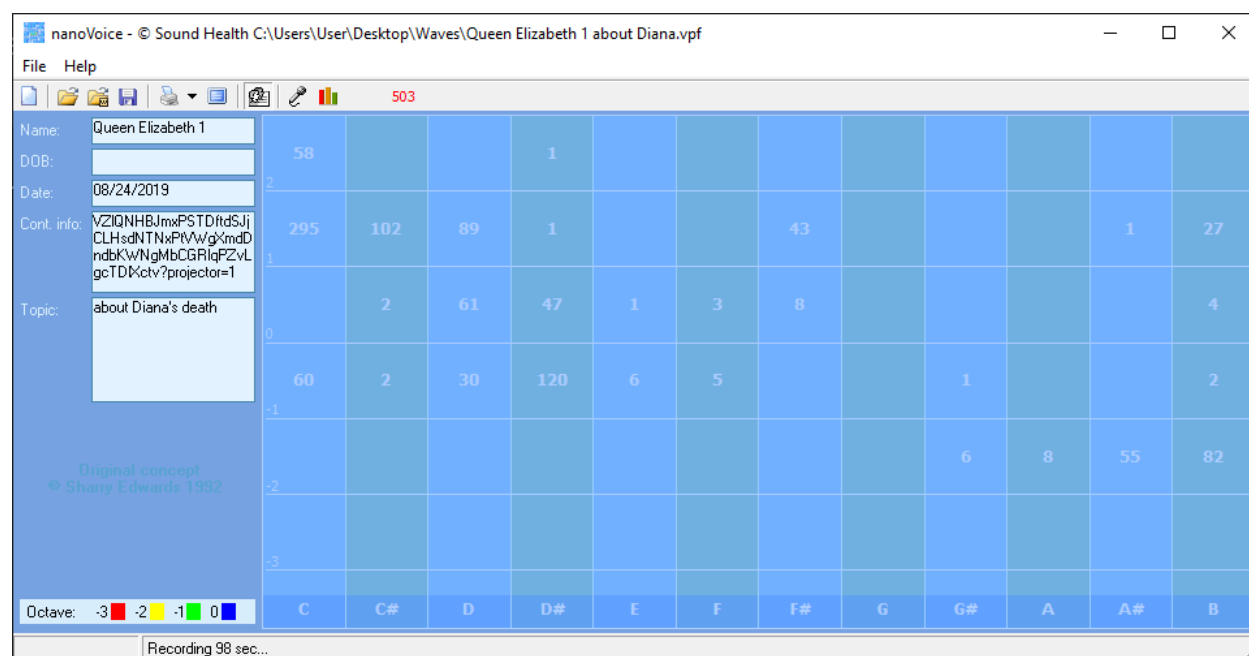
nanoVoice - © Sound Health C:\Users\User\Desktop\Waves\Queen Elizabeth 1 about Diana.vpf

File Help

503

Name: Queen Elizabeth 1
DOB:
Date: 08/24/2019
Cont. info: VZIQNHBJmxPSTDftdSJjCLHsdNTNxPtVWgXmdDndbKWNgMbCGRIqPZvLgcTDlXctv?projector=1
Topic: about Diana's death

Original concept
© Shany Edwards 1992

Octave: -3 -2 -1 0

| | C | C# | D | D# | E | F | F# | G | G# | A | A# | B |
|---|---|---|---|---|---|---|---|---|---|---|---|---|
| 2 | 58 | | | 1 | | | | | | | | |
| 1 | 295 | 102 | 89 | 1 | | | 43 | | | | 1 | 27 |
| 0 | | 2 | 61 | 47 | 1 | 3 | 8 | | | | | 4 |
| -1 | 60 | 2 | 30 | 120 | 6 | 5 | | | 1 | | | 2 |
| -2 | | | | | | | | | 6 | 8 | 55 | 82 |
| -3 | | | | | | | | | | | | |

Recording 98 sec...